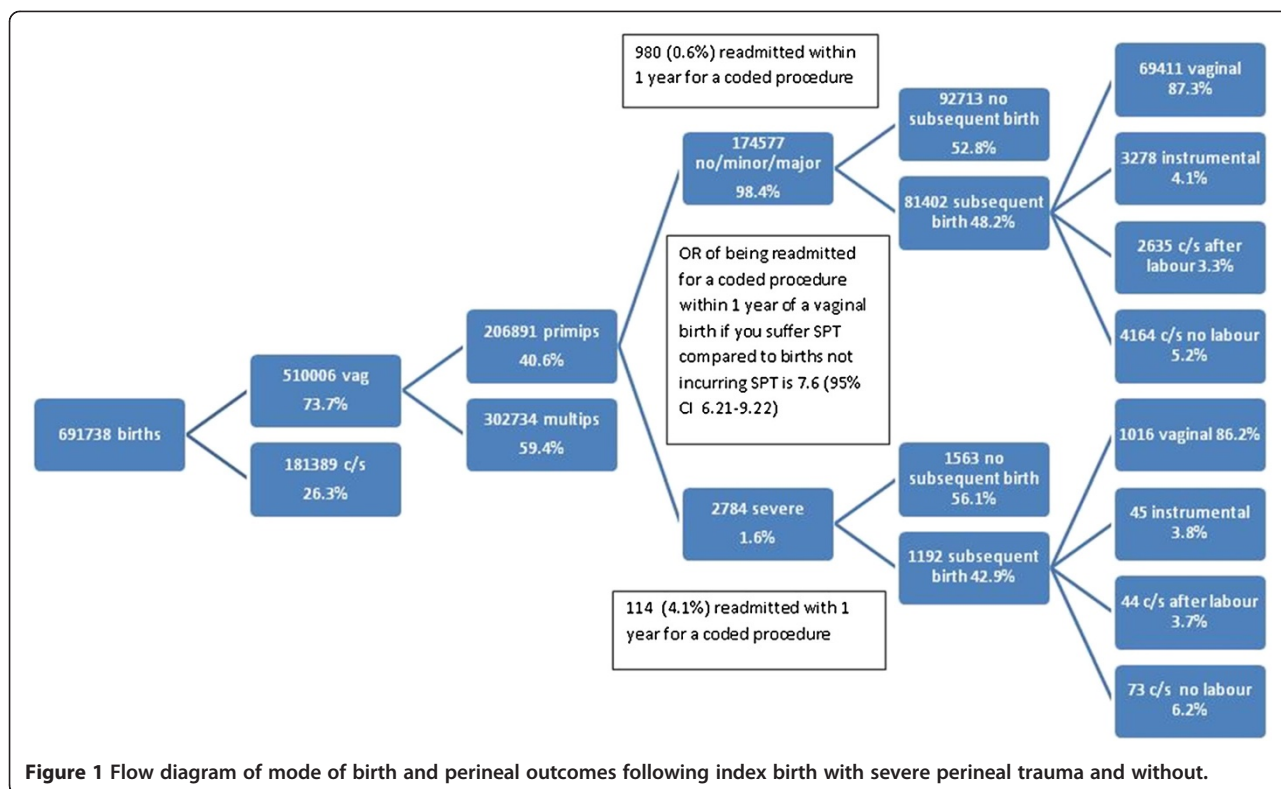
691738 births

510006 vag
73.7%

181389 c/s
26.3%

206891 primips
40.6%

302734 multips
59.4%

980 (0.6%) readmitted within 1 year for a coded procedure

174577 no/minor/major
98.4%

OR of being readmitted for a coded procedure within 1 year of a vaginal birth if you suffer SPT compared to births not incurring SPT is 7.6 (95% CI 6.21-9.22)

2784 severe
1.6%

114 (4.1%) readmitted with 1 year for a coded procedure

92713 no subsequent birth
52.8%

81402 subsequent birth 48.2%

1563 no subsequent birth
56.1%

1192 subsequent birth 42.9%

69411 vaginal
87.3%

3278 instrumental
4.1%

2635 c/s after labour 3.3%

4164 c/s no labour
5.2%

1016 vaginal 86.2%

45 instrumental
3.8%

44 c/s after labour
3.7%

73 c/s no labour
6.2%

**Figure 1** Flow diagram of mode of birth and perineal outcomes following index birth with severe perineal trauma and without.